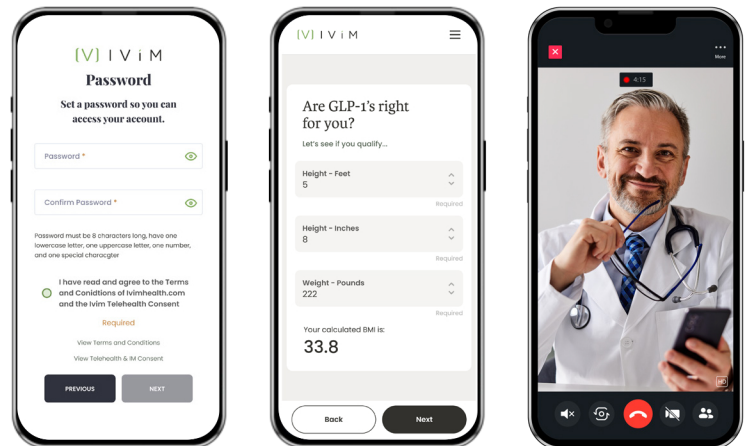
{V} IViM

Password

Set a password so you can access your account.

Password *

Confirm Password *

Password must be 8 characters long, have one lowercase letter, one uppercase letter, one number, and one special characgter

I have read and agree to the Terms and Conditions of Ivimhealth.com and the Ivim Telehealth Consent

Required

View Terms and Conditions

View Telehealth & IM Consent

PREVIOUS

NEXT

{V} IViM

Are GLP-1's right for you?

Let's see if you qualify...

Height - Feet
5

Required

Height - Inches
8

Required

Weight - Pounds
222

Required

Your calculated BMI is:

33.8

Back

Next

More

4:15

HD